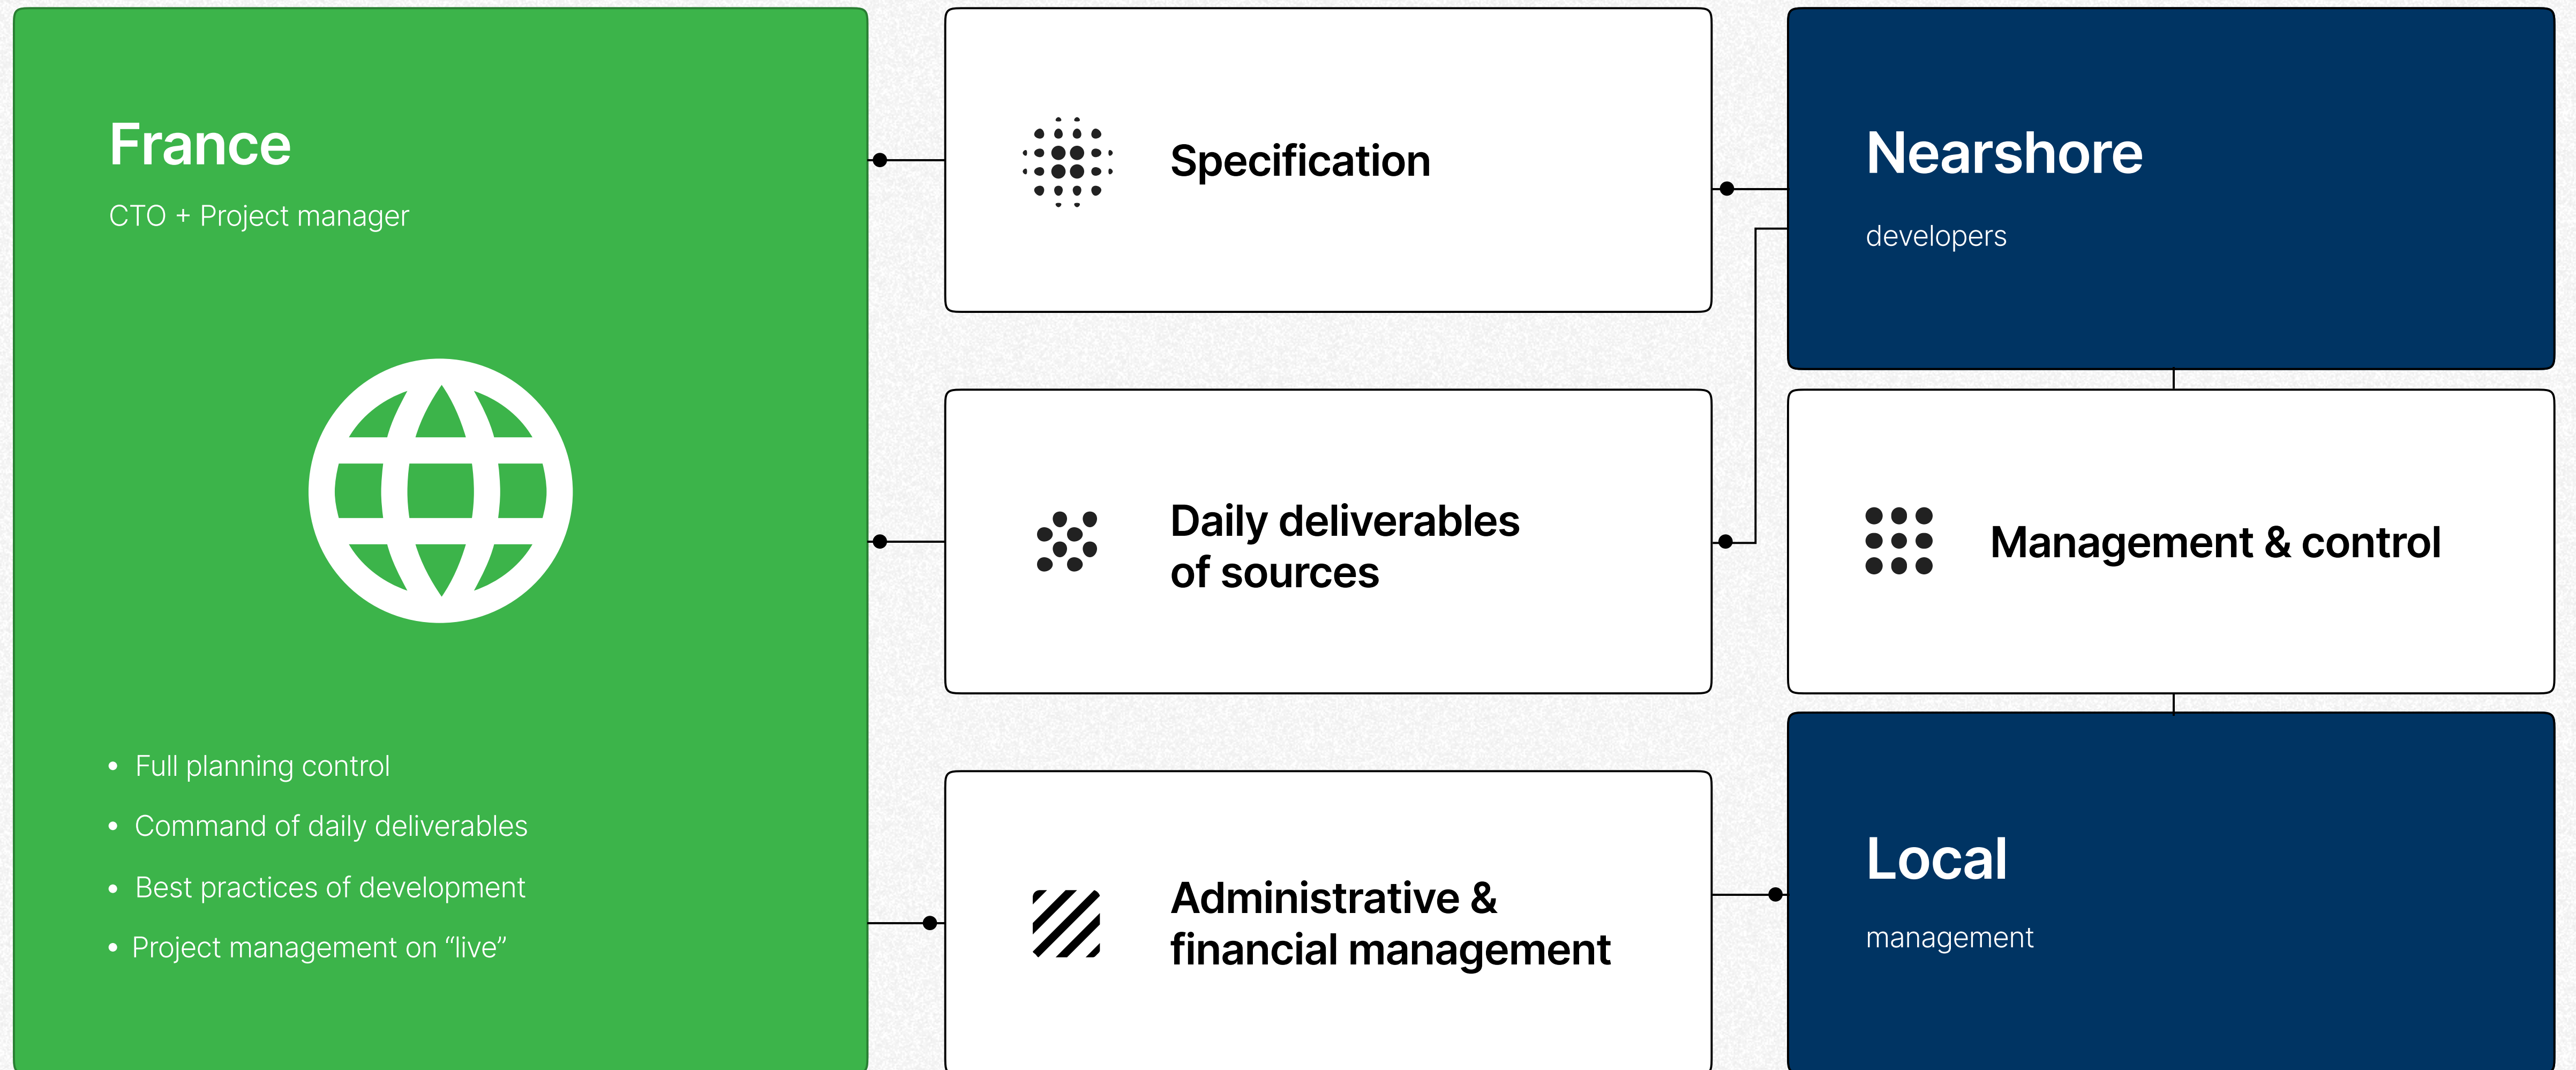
France

CTO + Project manager

- Full planning control
- Command of daily deliverables
- Best practices of development
- Project management on “live”

Specification

Daily deliverables of sources

Administrative & financial management

Nearshore

developers

Management & control

Local

management